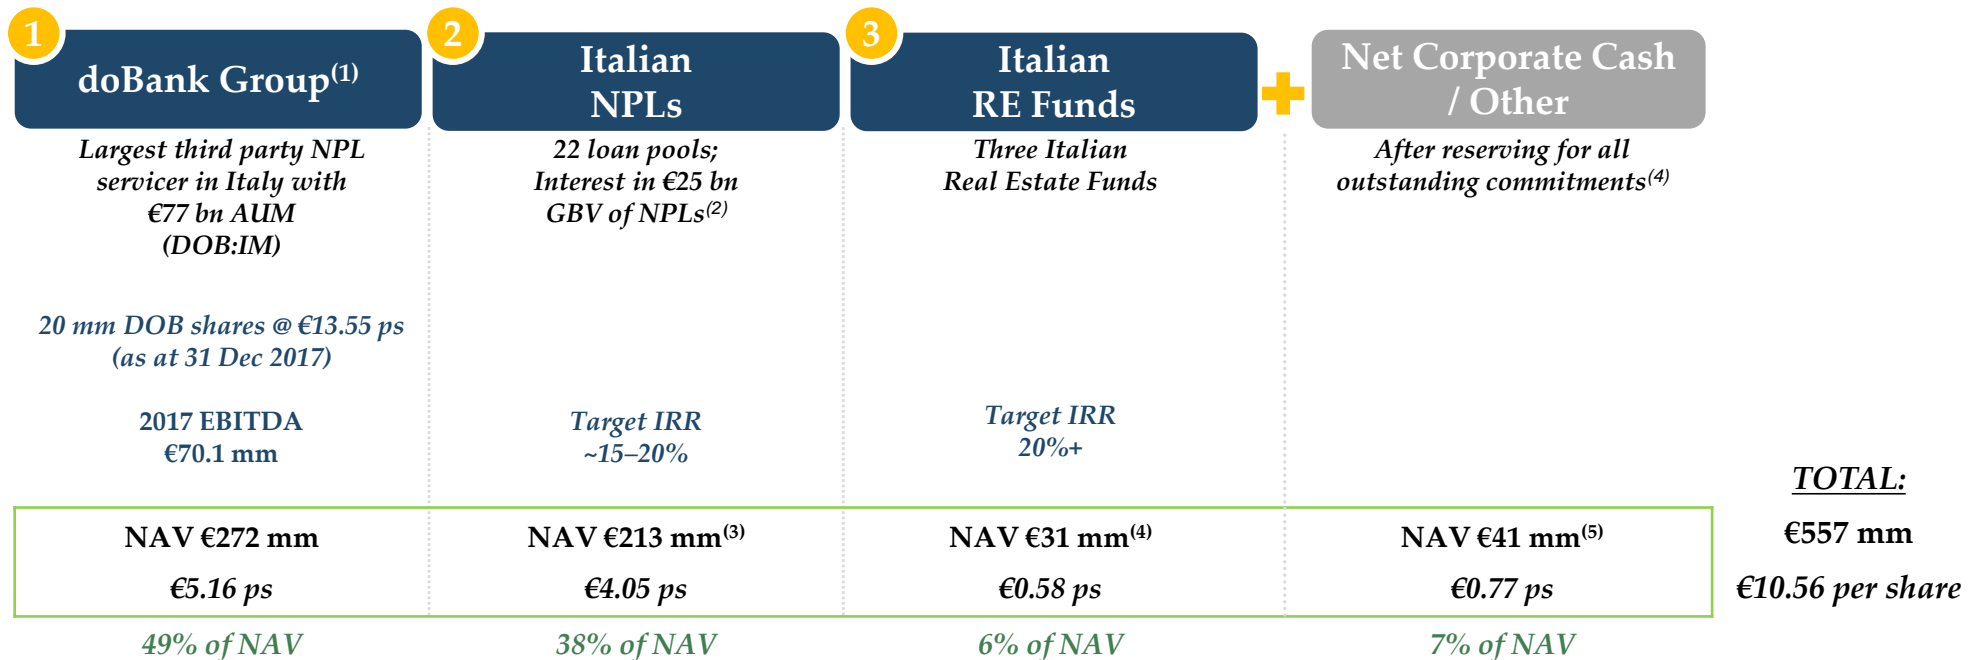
1 doBank Group$^{(1)}$

Largest third party NPL servicer in Italy with €77 bn AUM (DOB:IM)

20 mm DOB shares @ €13.55 ps (as at 31 Dec 2017)

2017 EBITDA €70.1 mm

2 Italian NPLs

22 loan pools; Interest in €25 bn GBV of NPLs$^{(2)}$

Target IRR ~15–20%

3 Italian RE Funds

Three Italian Real Estate Funds

Target IRR 20%+

+

Net Corporate Cash / Other

After reserving for all outstanding commitments$^{(4)}$

| NAV €272 mm | NAV €213 mm$^{(3)}$ | NAV €31 mm$^{(4)}$ | NAV €41 mm$^{(5)}$ |
|---|---|---|---|
| €5.16 ps | €4.05 ps | €0.58 ps | €0.77 ps |

49% of NAV
38% of NAV
6% of NAV
7% of NAV

TOTAL:
€557 mm
€10.56 per share